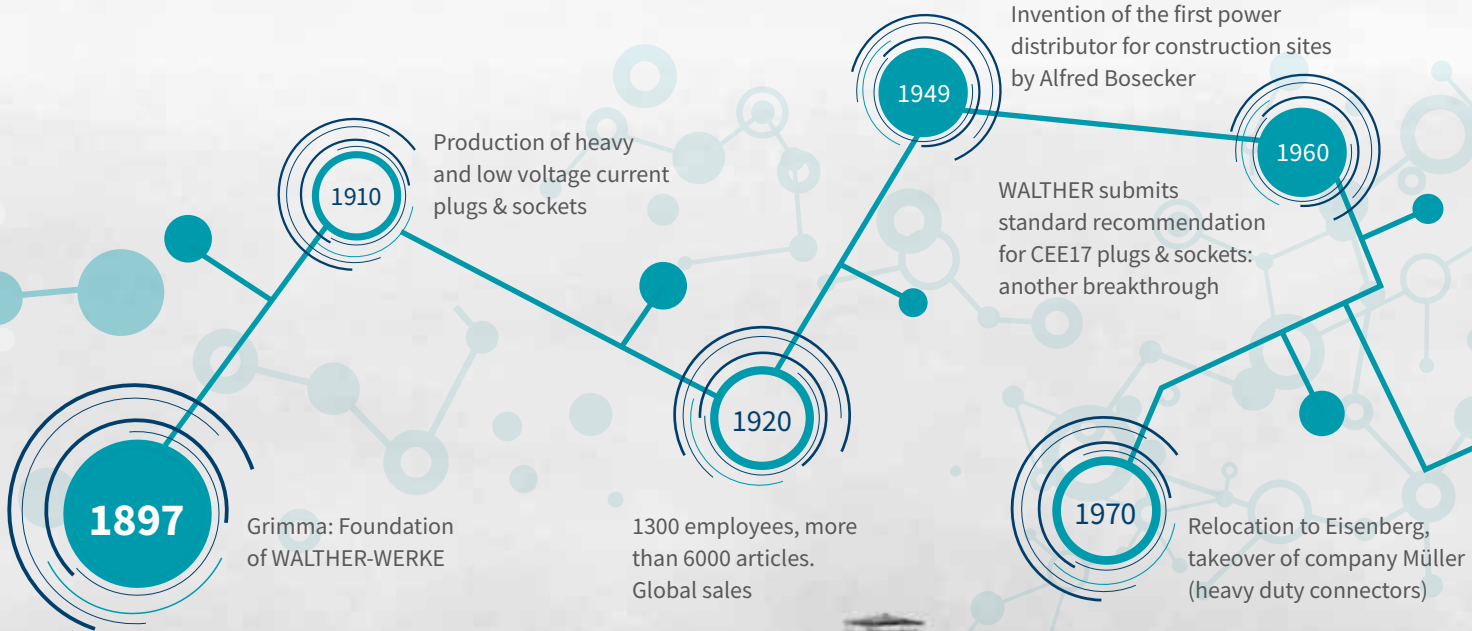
1897

Grimma: Foundation of WALTHER-WERKE

1910

Production of heavy and low voltage current plugs & sockets

1920

1300 employees, more than 6000 articles. Global sales

1949

Invention of the first power distributor for construction sites by Alfred Bosecker

1960

WALTHER submits standard recommendation for CEE17 plugs & sockets: another breakthrough

1970

Relocation to Eisenberg, takeover of company Müller (heavy duty connectors)